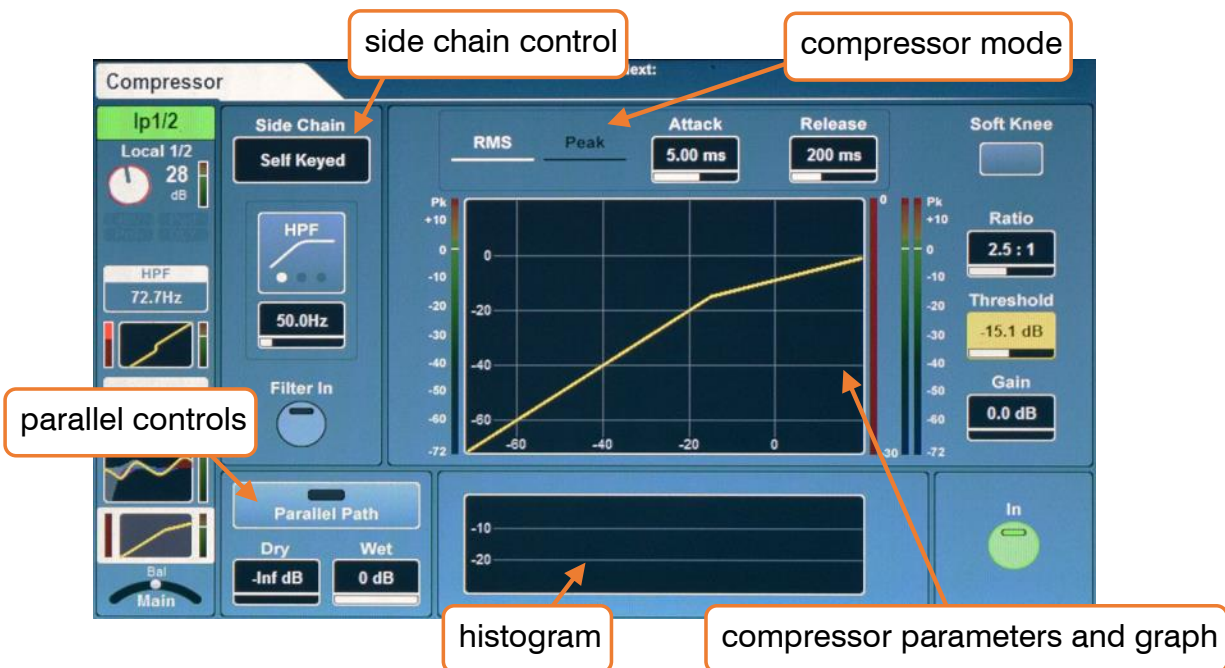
side chain control

compressor mode

Compressor

Next:

Ip1/2

Local 1/2

28 dB

HPF

72.7Hz

Side Chain

Self Keyed

HPF

50.0Hz

Filter In

RMS

Peak

Attack

5.00 ms

Release

200 ms

Soft Knee

Ratio

2.5 : 1

Threshold

-15.1 dB

Gain

0.0 dB

Pk +10 0 -10 -20 -30 -40 -50 -60 -72

0 -20 -40 -60

-60 -40 -20 0

0 30

Pk +10 0 -10 -20 -30 -40 -50 -60 -72

parallel controls

Parallel Path

Dry

-Inf dB

Wet

0 dB

Bal

Main

-10

-20

In

histogram

compressor parameters and graph